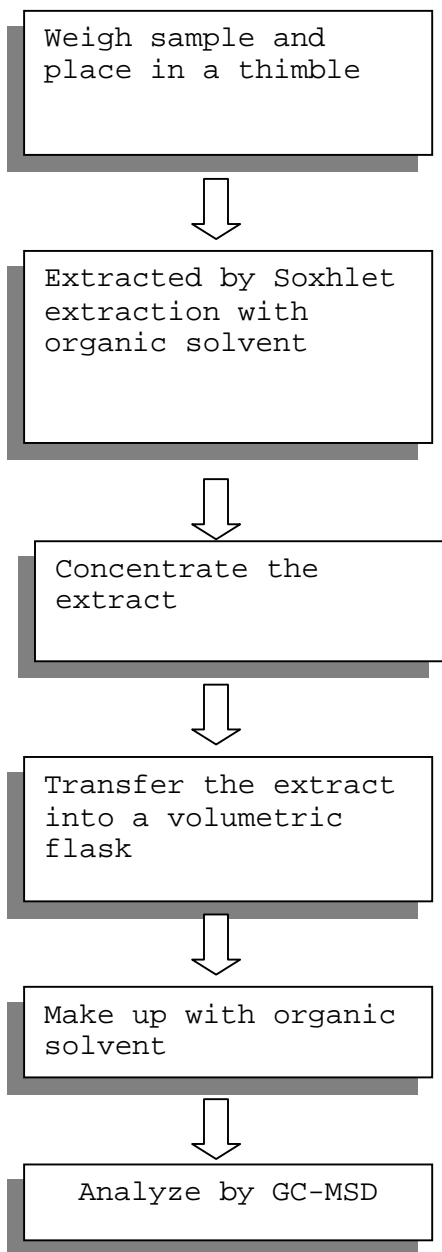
Weigh sample and place in a thimble

Extracted by Soxhlet extraction with organic solvent

Concentrate the extract

Transfer the extract into a volumetric flask

Make up with organic solvent

Analyze by GC-MSD